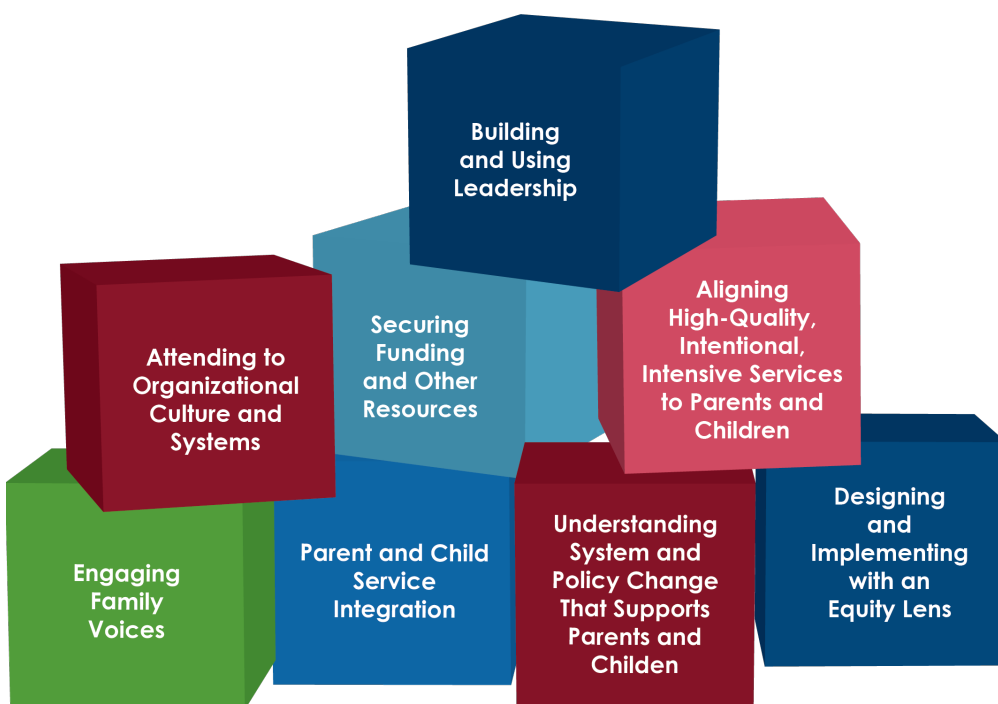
Building and Using Leadership

Attending to Organizational Culture and Systems

Securing Funding and Other Resources

Aligning High-Quality, Intentional, Intensive Services to Parents and Children

Engaging Family Voices

Parent and Child Service Integration

Understanding System and Policy Change That Supports Parents and Childen

Designing and Implementing with an Equity Lens